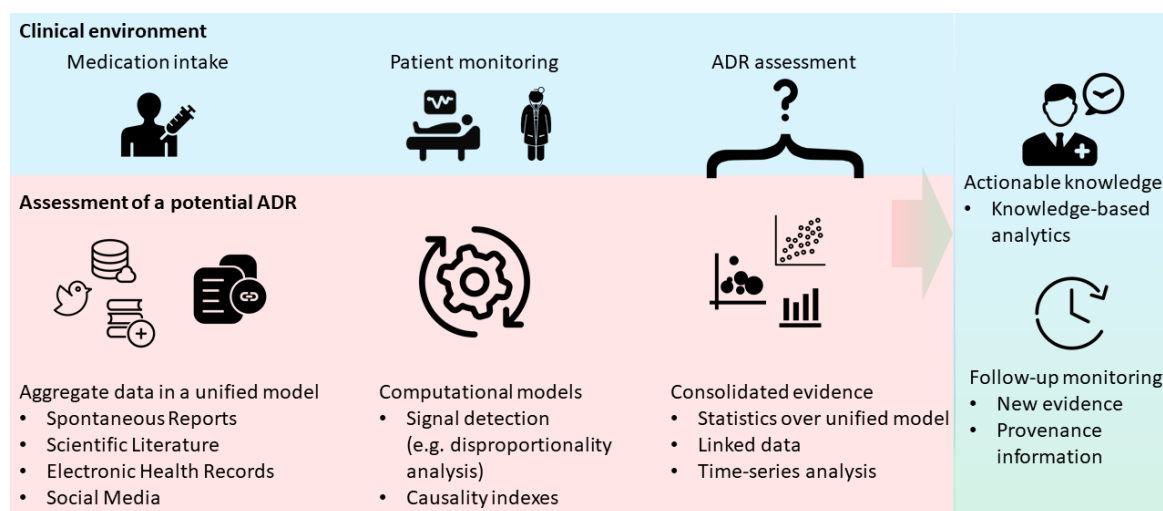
Clinical environment

Medication intake

Patient monitoring

ADR assessment

?

Assessment of a potential ADR

Aggregate data in a unified model
• Spontaneous Reports
• Scientific Literature
• Electronic Health Records
• Social Media

Computational models
• Signal detection (e.g. disproportionality analysis)
• Causality indexes

Consolidated evidence
• Statistics over unified model
• Linked data
• Time-series analysis

Actionable knowledge
• Knowledge-based analytics

Follow-up monitoring
• New evidence
• Provenance information